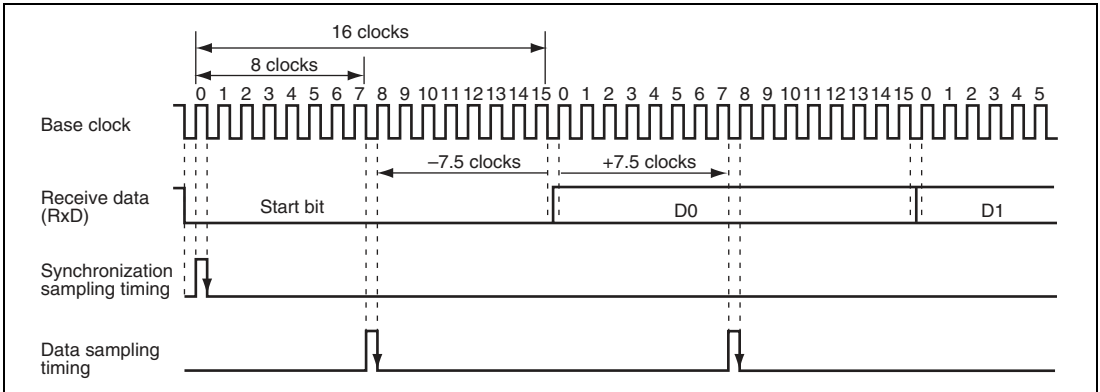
16 clocks

8 clocks

0 1 2 3 4 5 6 7 8 9 10 11 12 13 14 15 0 1 2 3 4 5 6 7 8 9 10 11 12 13 14 15 0 1 2 3 4 5

Base clock

–7.5 clocks

+7.5 clocks

Receive data (RxD)

Start bit

D0

D1

Synchronization sampling timing

Data sampling timing